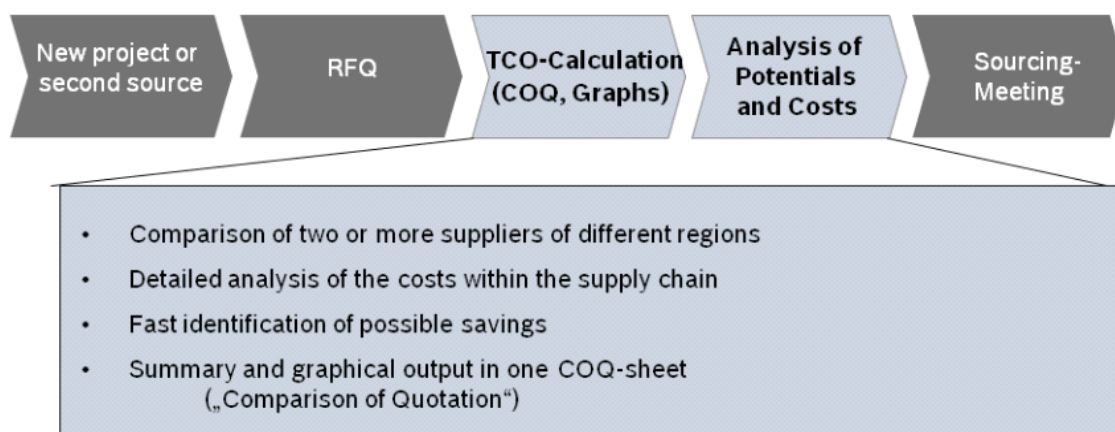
New project or second source

RFQ

TCO-Calculation (COQ, Graphs)

Analysis of Potentials and Costs

Sourcing-Meeting

• Comparison of two or more suppliers of different regions
• Detailed analysis of the costs within the supply chain
• Fast identification of possible savings
• Summary and graphical output in one COQ-sheet („Comparison of Quotation")